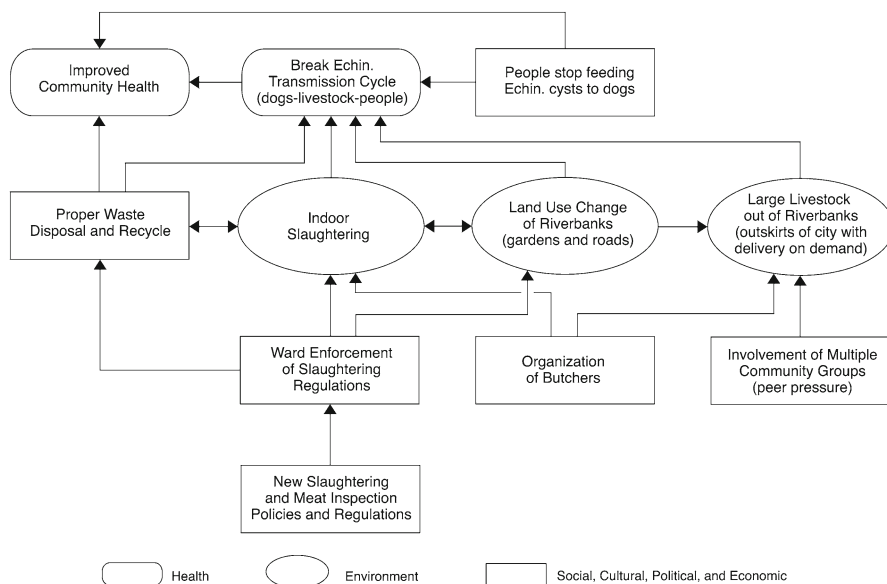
Improved Community Health

Break Echin. Transmission Cycle (dogs-livestock-people)

People stop feeding Echin. cysts to dogs

Proper Waste Disposal and Recycle

Indoor Slaughtering

Land Use Change of Riverbanks (gardens and roads)

Large Livestock out of Riverbanks (outskirts of city with delivery on demand)

Ward Enforcement of Slaughtering Regulations

Organization of Butchers

Involvement of Multiple Community Groups (peer pressure)

New Slaughtering and Meat Inspection Policies and Regulations

Health

Environment

Social, Cultural, Political, and Economic